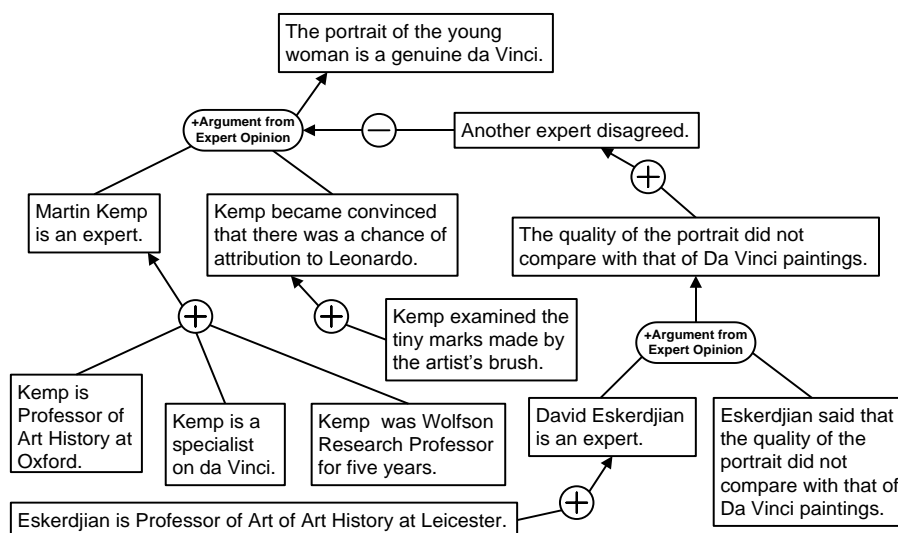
The portrait of the young woman is a genuine da Vinci.

+Argument from Expert Opinion

Another expert disagreed.

Martin Kemp is an expert.

Kemp became convinced that there was a chance of attribution to Leonardo.

The quality of the portrait did not compare with that of Da Vinci paintings.

Kemp examined the tiny marks made by the artist's brush.

+Argument from Expert Opinion

Kemp is Professor of Art History at Oxford.

Kemp is a specialist on da Vinci.

Kemp was Wolfson Research Professor for five years.

David Eskerdjian is an expert.

Eskerdjian said that the quality of the portrait did not compare with that of Da Vinci paintings.

Eskerdjian is Professor of Art of Art History at Leicester.